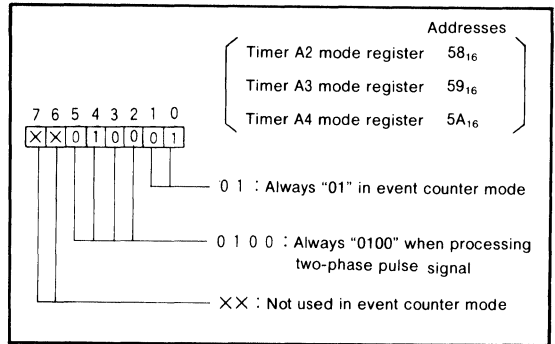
Addresses

Timer A2 mode register $58_{16}$

Timer A3 mode register $59_{16}$

Timer A4 mode register $5A_{16}$

| 7 | 6 | 5 | 4 | 3 | 2 | 1 | 0 |
|---|---|---|---|---|---|---|---|
| X | X | 0 | 1 | 0 | 0 | 0 | 1 |

0 1 : Always "01" in event counter mode

0 1 0 0 : Always "0100" when processing two-phase pulse signal

X X : Not used in event counter mode